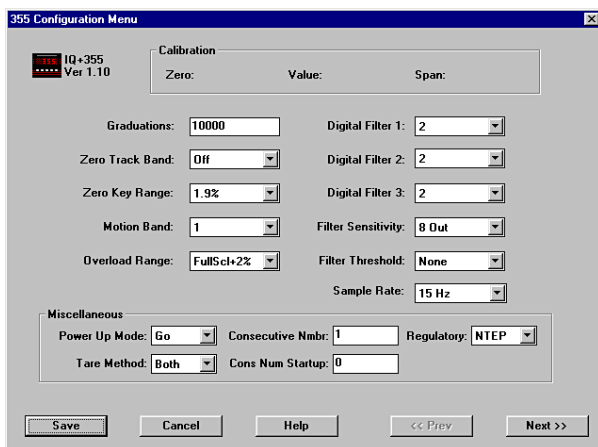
355 Configuration Menu

IQ+355
Ver 1.10

Calibration
Zero: Value: Span:

Graduations: 10000
Zero Track Band: Off
Zero Key Range: 1.9%
Motion Band: 1
Overload Range: FullScl+2%

Digital Filter 1: 2
Digital Filter 2: 2
Digital Filter 3: 2
Filter Sensitivity: 8 Out
Filter Threshold: None
Sample Rate: 15 Hz

Miscellaneous
Power Up Mode: Go
Consecutive Nmbr: 1
Regulatory: NTEP
Tare Method: Both
Cons Num Startup: 0

Save
Cancel
Help
<< Prev
Next >>